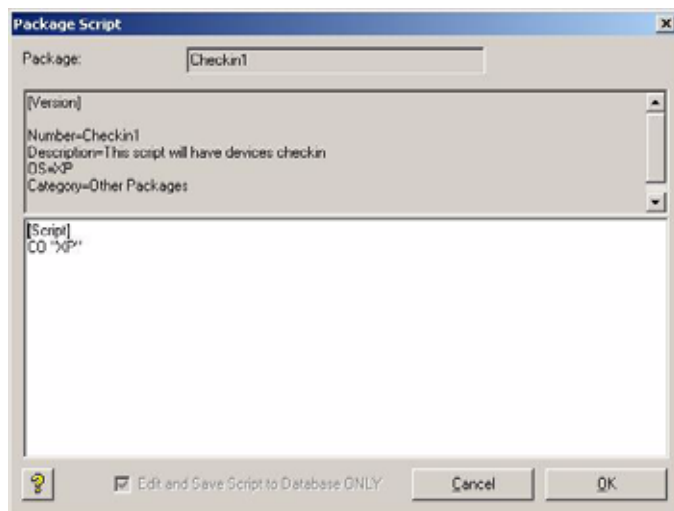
Package Script

×

Package:

Checkin1

[Version]

Number=Checkin1
Description=This script will have devices checkin
OS=XP
Category=Other Packages

[Script]
CO "XP"

?

Edit and Save Script to Database ONLY

Cancel

OK